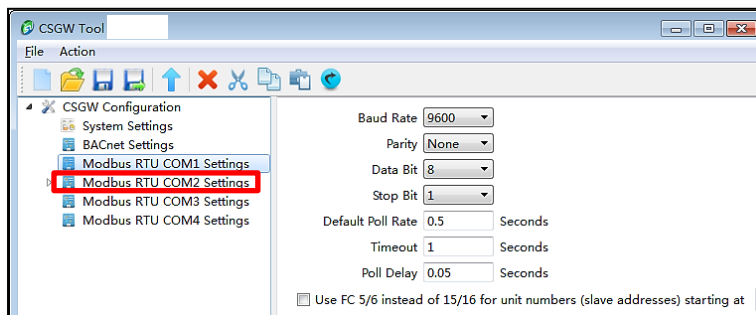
CSGW Tool

File Action

CSGW Configuration
System Settings
BACnet Settings
Modbus RTU COM1 Settings
Modbus RTU COM2 Settings
Modbus RTU COM3 Settings
Modbus RTU COM4 Settings

Baud Rate 9600
Parity None
Data Bit 8
Stop Bit 1
Default Poll Rate 0.5 Seconds
Timeout 1 Seconds
Poll Delay 0.05 Seconds

Use FC 5/6 instead of 15/16 for unit numbers (slave addresses) starting at